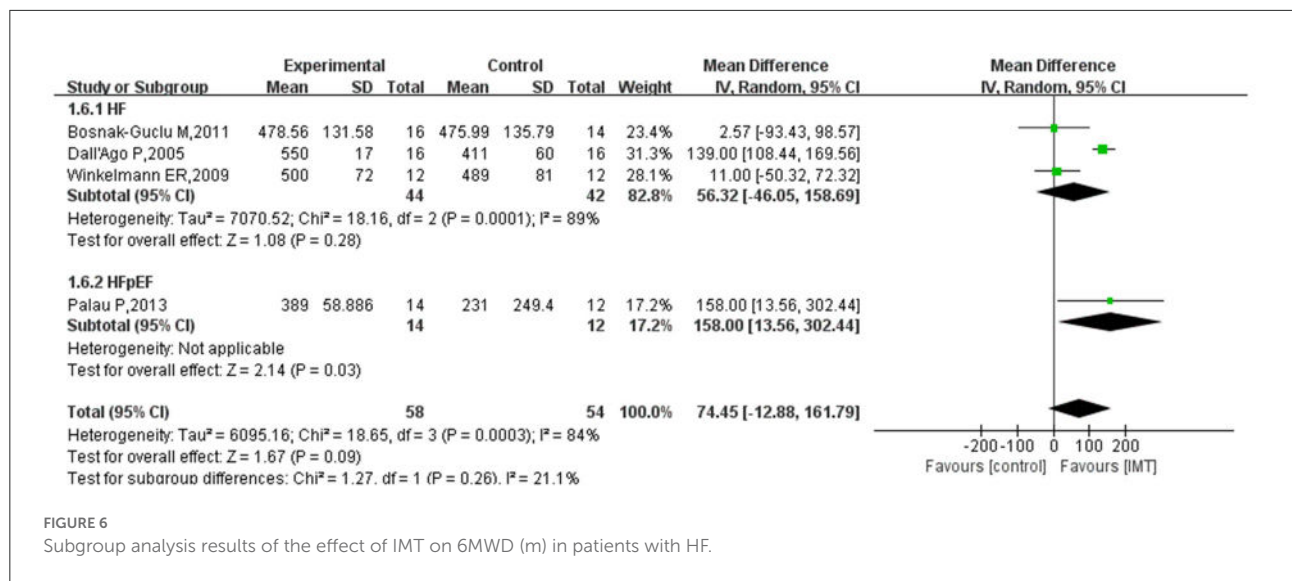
| Study or Subgroup | Experimental Mean | Experimental SD | Experimental Total | Control Mean | Control SD | Control Total | Weight | Mean Difference IV, Random, 95% CI |
|---|---|---|---|---|---|---|---|---|
| **1.6.1 HF** | | | | | | | | |
| Bosnak-Guclu M,2011 | 478.56 | 131.58 | 16 | 475.99 | 135.79 | 14 | 23.4% | 2.57 [-93.43, 98.57] |
| Dall'Ago P,2005 | 550 | 17 | 16 | 411 | 60 | 16 | 31.3% | 139.00 [108.44, 169.56] |
| Winkelmann ER,2009 | 500 | 72 | 12 | 489 | 81 | 12 | 28.1% | 11.00 [-50.32, 72.32] |
| **Subtotal (95% CI)** | | | **44** | | | **42** | **82.8%** | **56.32 [-46.05, 158.69]** |

Heterogeneity: Tau² = 7070.52; Chi² = 18.16, df = 2 (P = 0.0001); I² = 89%
Test for overall effect: Z = 1.08 (P = 0.28)

| Study or Subgroup | Experimental Mean | Experimental SD | Experimental Total | Control Mean | Control SD | Control Total | Weight | Mean Difference IV, Random, 95% CI |
|---|---|---|---|---|---|---|---|---|
| **1.6.2 HFpEF** | | | | | | | | |
| Palau P,2013 | 389 | 58.886 | 14 | 231 | 249.4 | 12 | 17.2% | 158.00 [13.56, 302.44] |
| **Subtotal (95% CI)** | | | **14** | | | **12** | **17.2%** | **158.00 [13.56, 302.44]** |

Heterogeneity: Not applicable
Test for overall effect: Z = 2.14 (P = 0.03)

**Total (95% CI)** **58** **54** **100.0%** **74.45 [-12.88, 161.79]**
Heterogeneity: Tau² = 6095.16; Chi² = 18.65, df = 3 (P = 0.0003); I² = 84%
Test for overall effect: Z = 1.67 (P = 0.09)
Test for subgroup differences: Chi² = 1.27, df = 1 (P = 0.26), I² = 21.1%

Mean Difference
IV, Random, 95% CI
-200 -100 0 100 200
Favours [control] Favours [IMT]

FIGURE 6
Subgroup analysis results of the effect of IMT on 6MWD (m) in patients with HF.